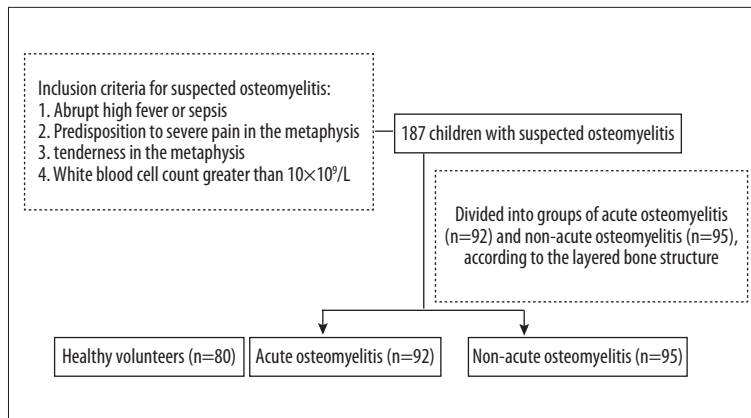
Inclusion criteria for suspected osteomyelitis:
1. Abrupt high fever or sepsis
2. Predisposition to severe pain in the metaphysis
3. tenderness in the metaphysis
4. White blood cell count greater than $10\times10^9$/L

187 children with suspected osteomyelitis

Divided into groups of acute osteomyelitis (n=92) and non-acute osteomyelitis (n=95), according to the layered bone structure

Healthy volunteers (n=80)

Acute osteomyelitis (n=92)

Non-acute osteomyelitis (n=95)